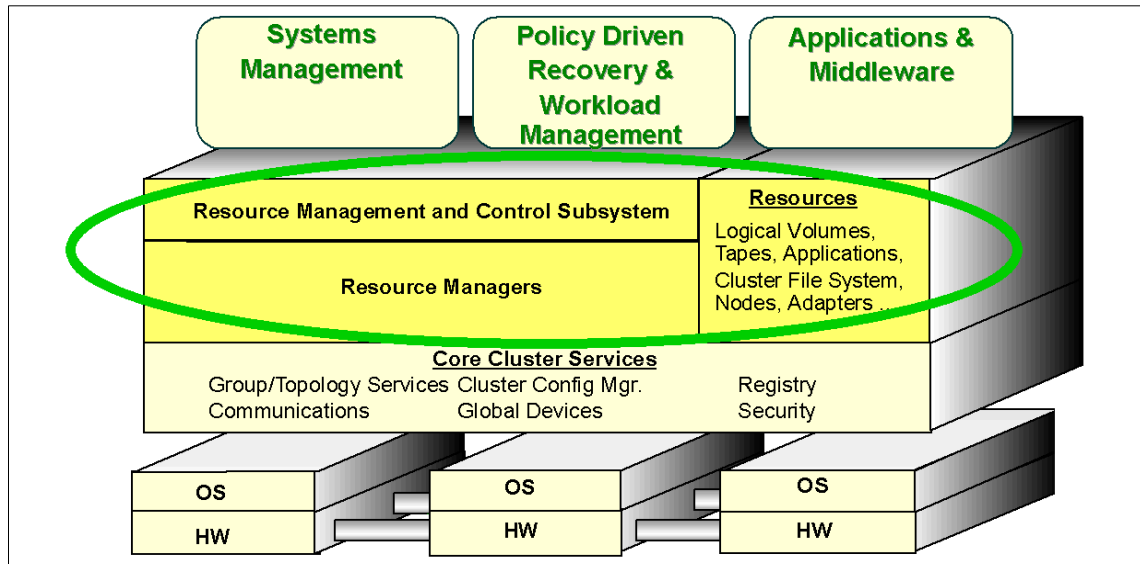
Systems Management

Policy Driven Recovery & Workload Management

Applications & Middleware

Resource Management and Control Subsystem

Resource Managers

Resources

Logical Volumes, Tapes, Applications, Cluster File System, Nodes, Adapters ...

Core Cluster Services

Group/Topology Services Cluster Config Mgr. Registry
Communications Global Devices Security

OS
HW

OS
HW

OS
HW